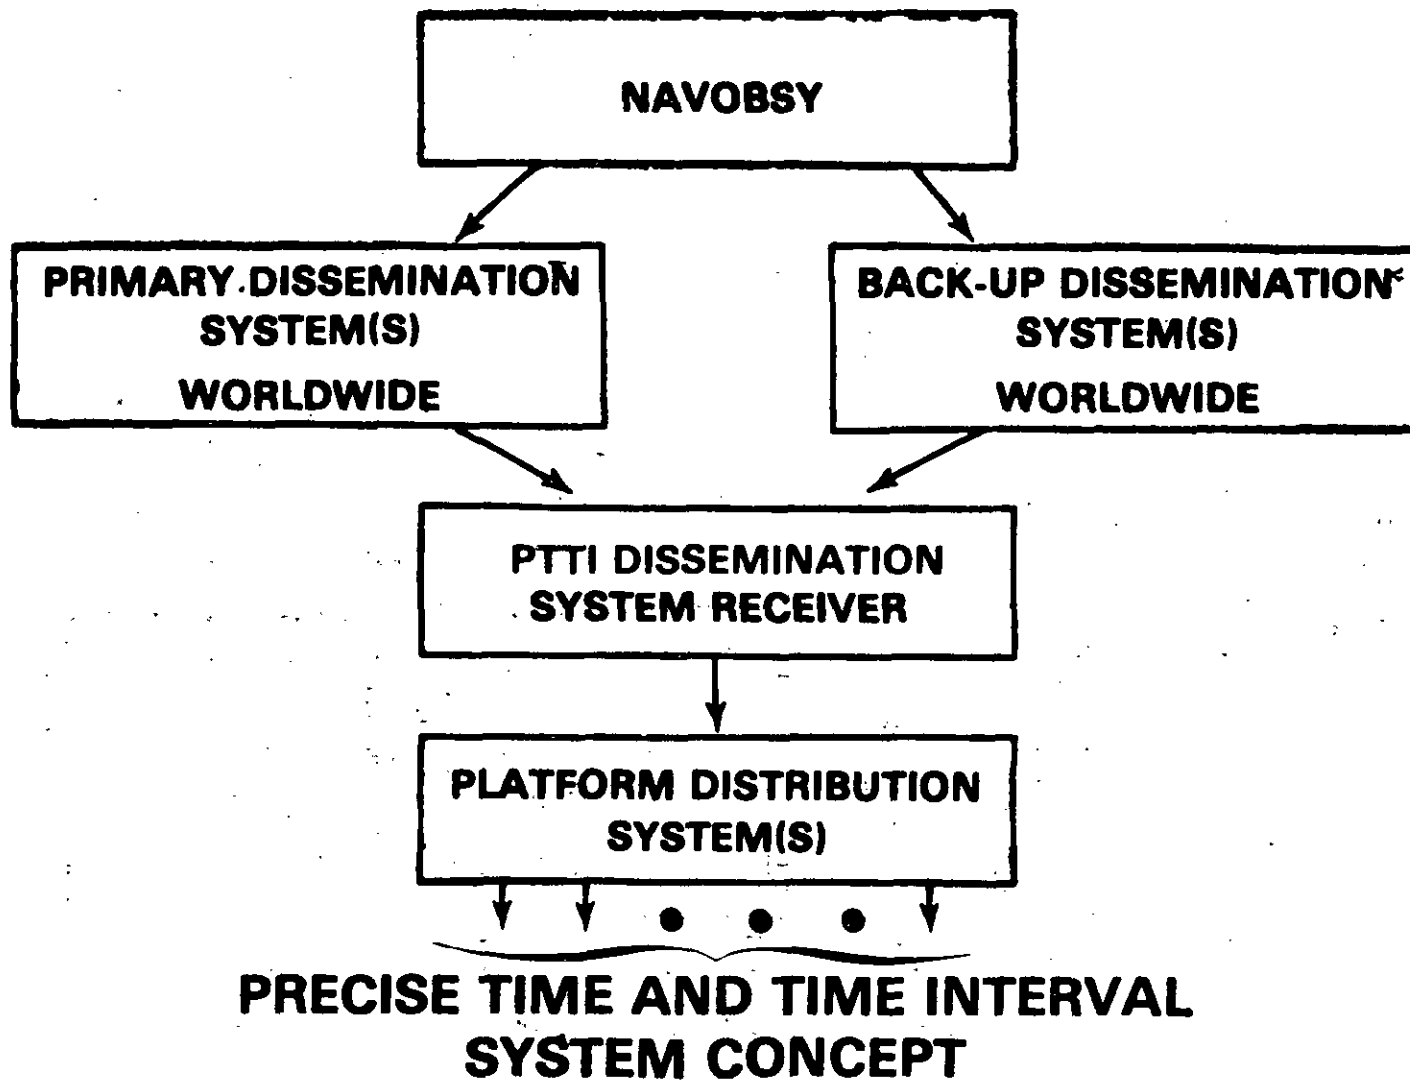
NAVOBSY

PRIMARY DISSEMINATION SYSTEM(S) WORLDWIDE

BACK-UP DISSEMINATION SYSTEM(S) WORLDWIDE

PTTI DISSEMINATION SYSTEM RECEIVER

PLATFORM DISTRIBUTION SYSTEM(S)

PRECISE TIME AND TIME INTERVAL SYSTEM CONCEPT